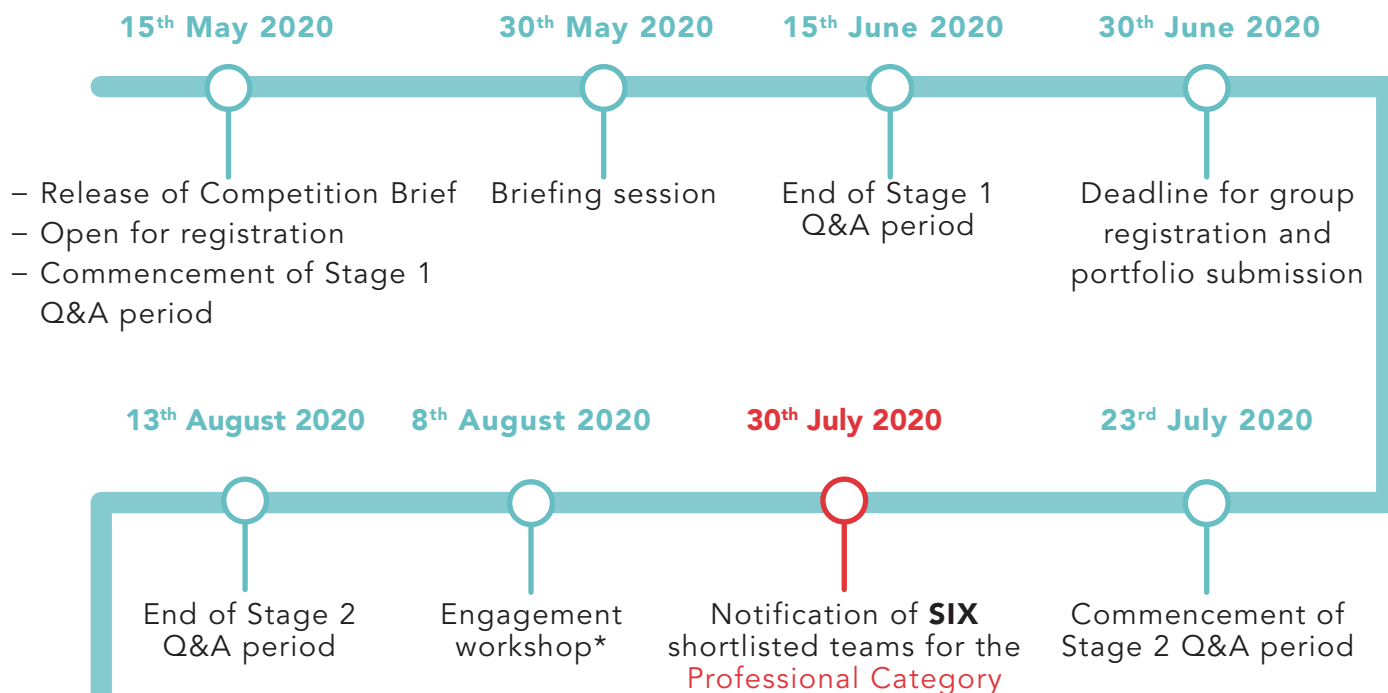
$15^{th}$ May 2020

– Release of Competition Brief
– Open for registration
– Commencement of Stage 1 Q&A period

$30^{th}$ May 2020

Briefing session

$15^{th}$ June 2020

End of Stage 1 Q&A period

$30^{th}$ June 2020

Deadline for group registration and portfolio submission

$23^{rd}$ July 2020

Commencement of Stage 2 Q&A period

$30^{th}$ July 2020

Notification of SIX shortlisted teams for the Professional Category

$8^{th}$ August 2020

Engagement workshop*

$13^{th}$ August 2020

End of Stage 2 Q&A period